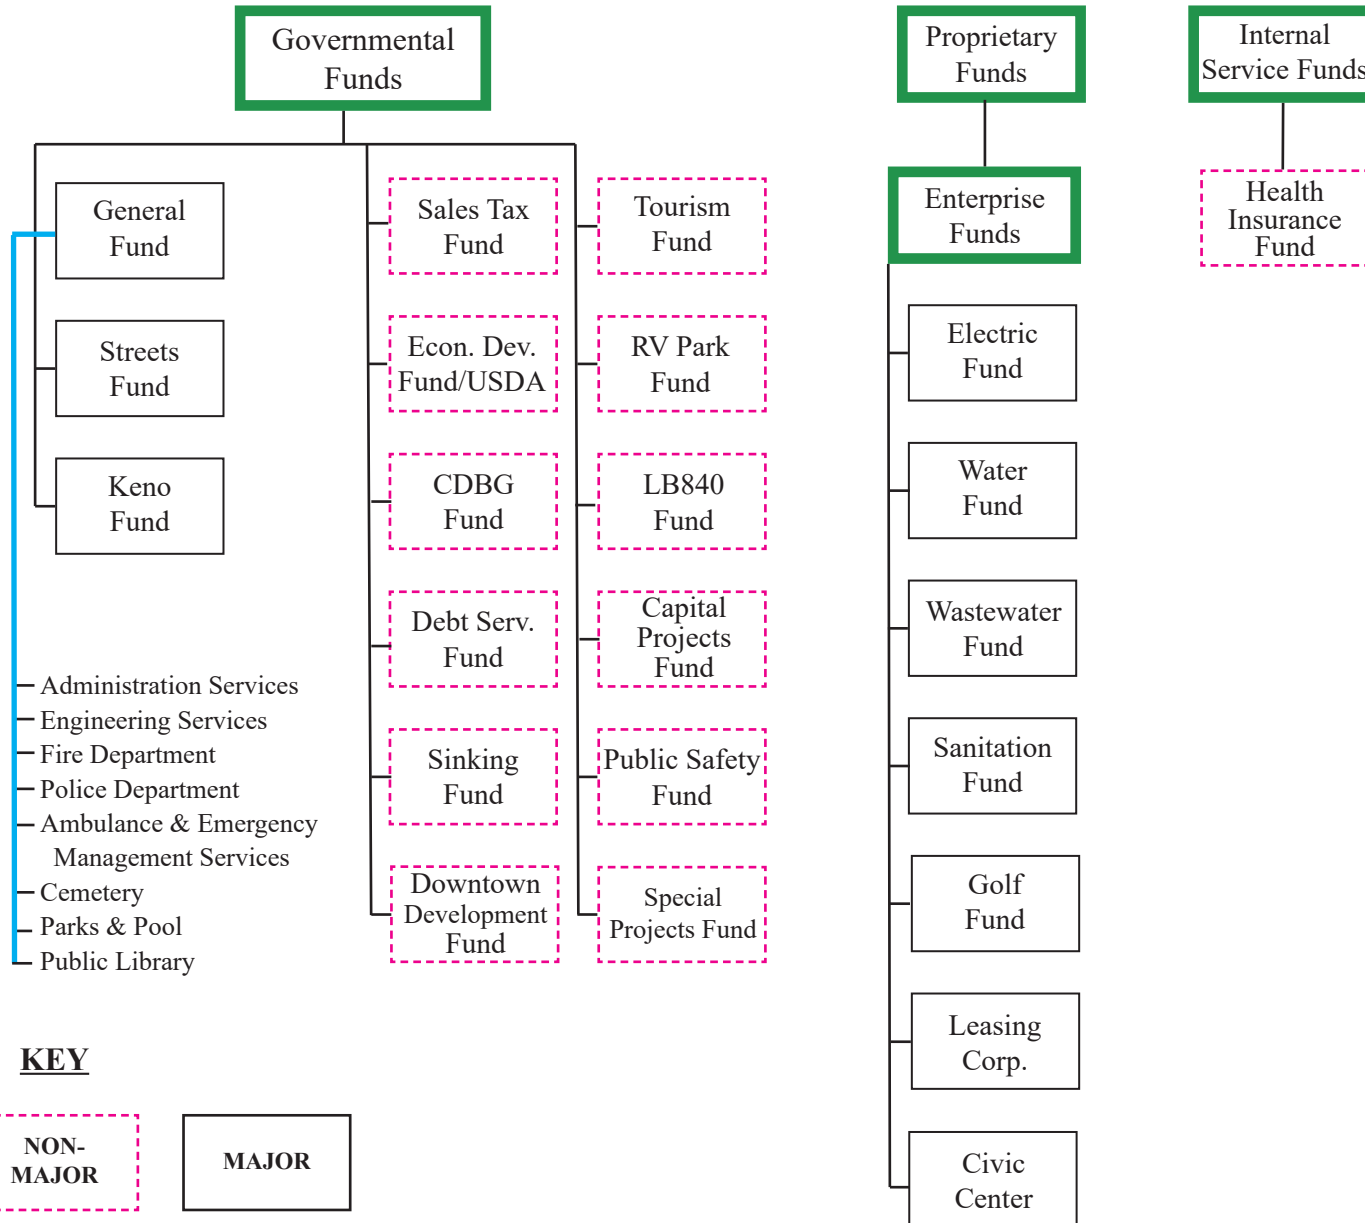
Governmental Funds

General Fund

Streets Fund

Keno Fund

Administration Services
Engineering Services
Fire Department
Police Department
Ambulance & Emergency Management Services
Cemetery
Parks & Pool
Public Library

Sales Tax Fund

Econ. Dev. Fund/USDA

CDBG Fund

Debt Serv. Fund

Sinking Fund

Downtown Development Fund

Tourism Fund

RV Park Fund

LB840 Fund

Capital Projects Fund

Public Safety Fund

Special Projects Fund

Proprietary Funds

Enterprise Funds

Electric Fund

Water Fund

Wastewater Fund

Sanitation Fund

Golf Fund

Leasing Corp.

Civic Center

Internal Service Funds

Health Insurance Fund

KEY

NON-MAJOR

MAJOR